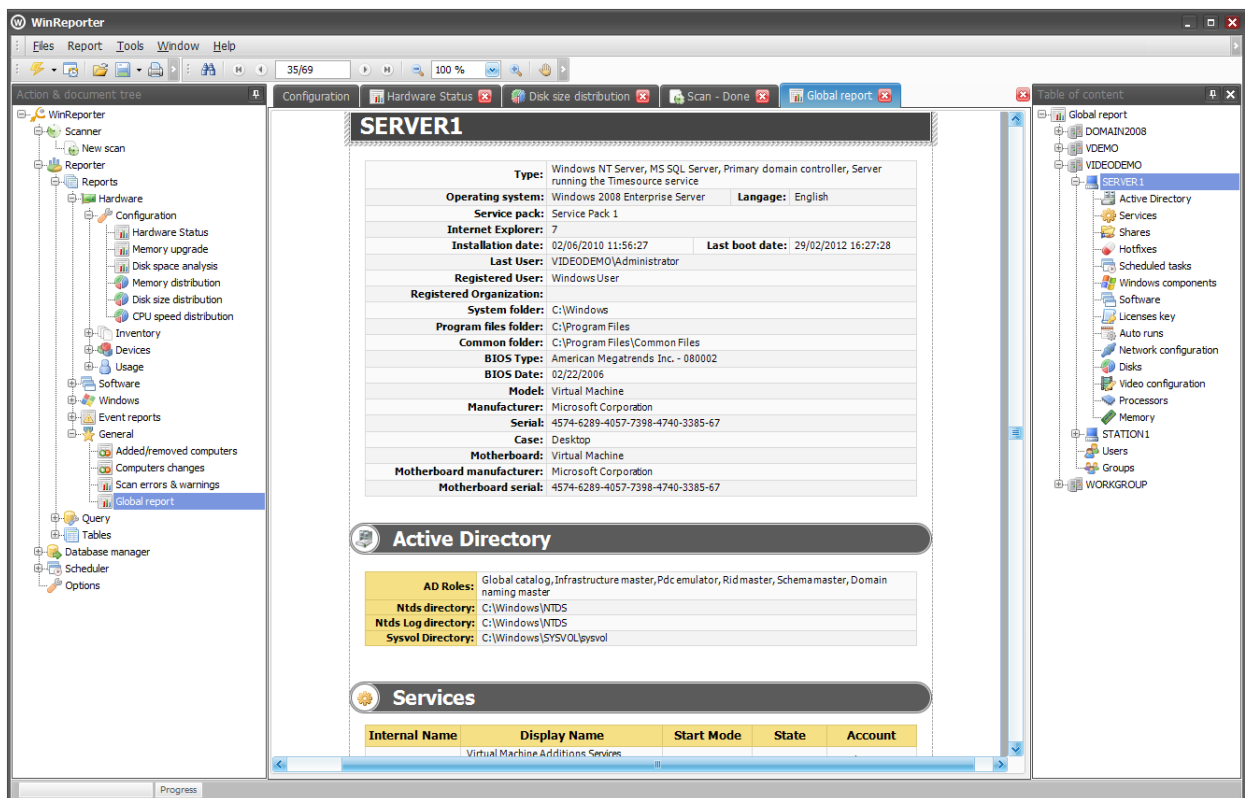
WinReporter

Files Report Tools Window Help

35/69 100 %

Action & document tree

WinReporter
Scanner
New scan
Reporter
Reports
Hardware
Configuration
Hardware Status
Memory upgrade
Disk space analysis
Memory distribution
Disk size distribution
CPU speed distribution
Inventory
Devices
Usage
Software
Windows
Event reports
General
Added/removed computers
Computers changes
Scan errors & warnings
Global report
Query
Tables
Database manager
Scheduler
Options

Configuration | Hardware Status | Disk size distribution | Scan - Done | Global report

SERVER1

| | | | |
|---|---|---|---|
| Type: | Windows NT Server, MS SQL Server, Primary domain controller, Server running the Timesource service | | |
| Operating system: | Windows 2008 Enterprise Server | Langage: | English |
| Service pack: | Service Pack 1 | | |
| Internet Explorer: | 7 | | |
| Installation date: | 02/06/2010 11:56:27 | Last boot date: | 29/02/2012 16:27:28 |
| Last User: | VIDEODEMO\Administrator | | |
| Registered User: | Windows User | | |
| Registered Organization: | | | |
| System folder: | C:\Windows | | |
| Program files folder: | C:\Program Files | | |
| Common folder: | C:\Program Files\Common Files | | |
| BIOS Type: | American Megatrends Inc. - 080002 | | |
| BIOS Date: | 02/22/2006 | | |
| Model: | Virtual Machine | | |
| Manufacturer: | Microsoft Corporation | | |
| Serial: | 4574-6289-4057-7398-4740-3385-67 | | |
| Case: | Desktop | | |
| Motherboard: | Virtual Machine | | |
| Motherboard manufacturer: | Microsoft Corporation | | |
| Motherboard serial: | 4574-6289-4057-7398-4740-3385-67 | | |

Active Directory

| | |
|---|---|
| AD Roles: | Global catalog, Infrastructure master, Pdc emulator, Rid master, Schema master, Domain naming master |
| Ntds directory: | C:\Windows\NTDS |
| Ntds Log directory: | C:\Windows\NTDS |
| Sysvol Directory: | C:\Windows\SYSVOL\sysvol |

Services

| Internal Name | Display Name | Start Mode | State | Account |
|---|---|---|---|---|
| | Virtual Machine Additions Services | | | |

Table of content

Global report
DOMAIN2008
VDEMO
VIDEODEMO
SERVER1
Active Directory
Services
Shares
Hotfixes
Scheduled tasks
Windows components
Software
Licenses key
Auto runs
Network configuration
Disks
Video configuration
Processors
Memory
STATION1
Users
Groups
WORKGROUP

Progress